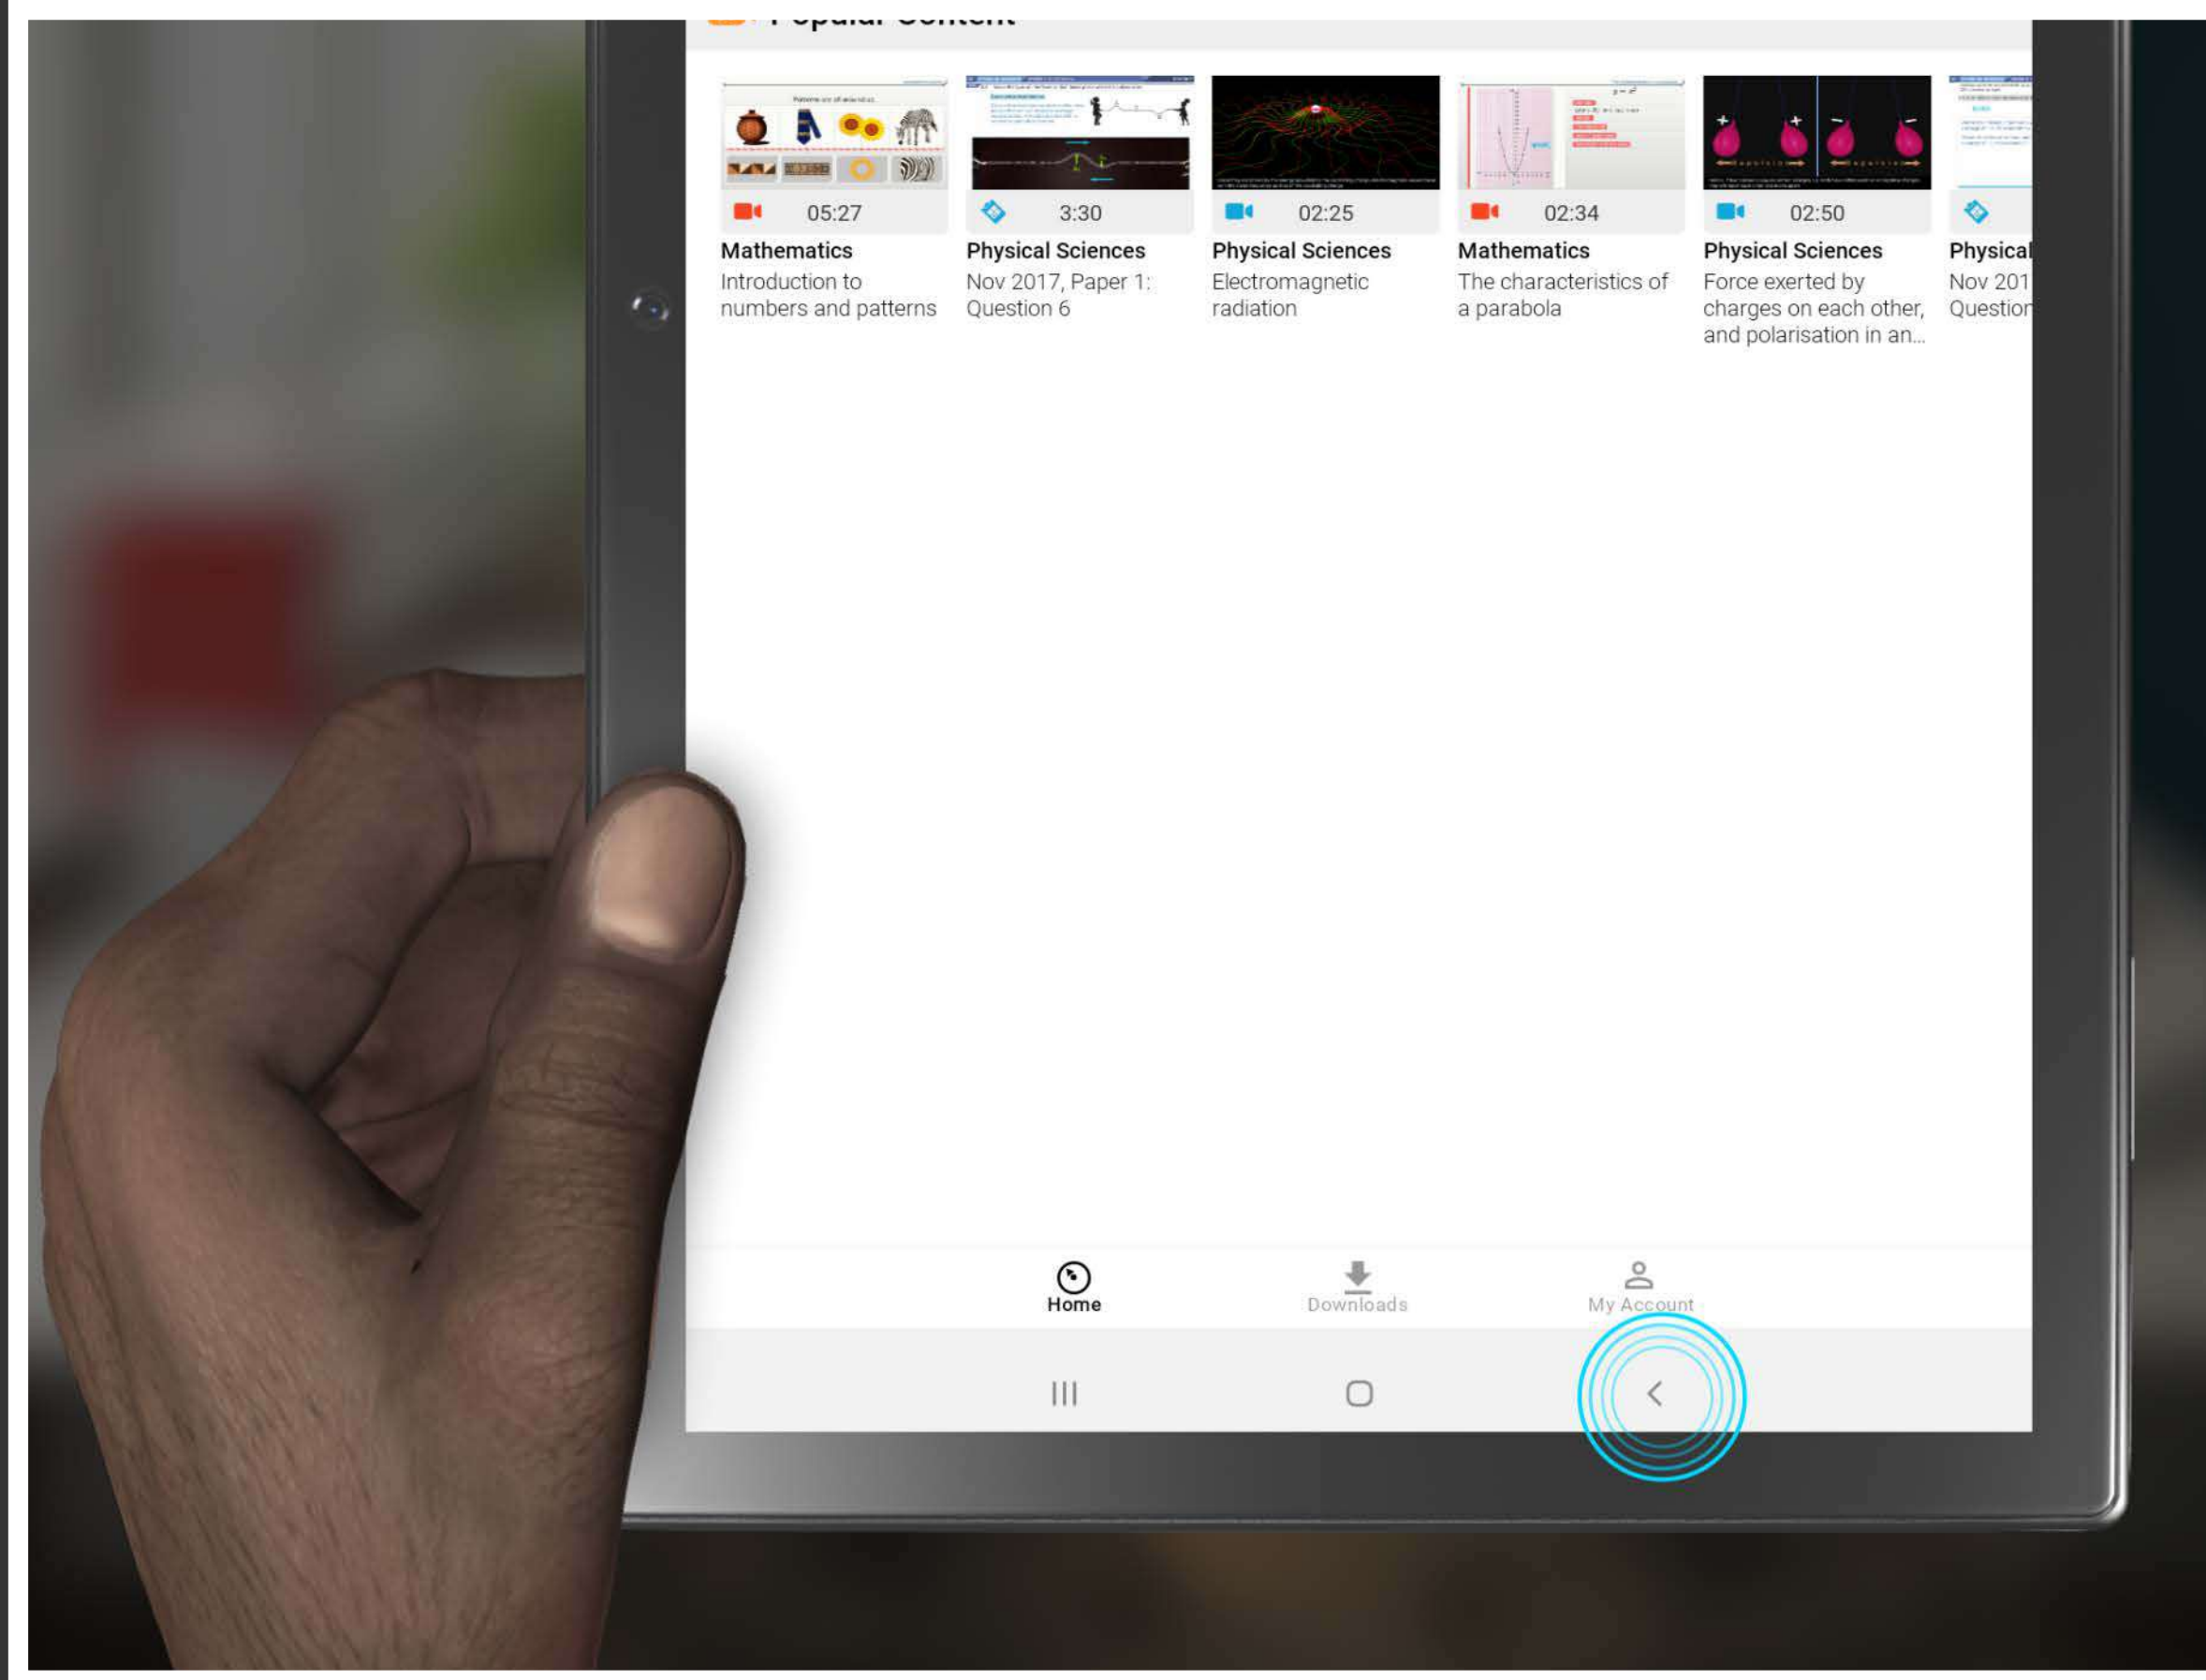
Popular Content

05:27
Mathematics
Introduction to numbers and patterns

3:30
Physical Sciences
Nov 2017, Paper 1: Question 6

02:25
Physical Sciences
Electromagnetic radiation

02:34
Mathematics
The characteristics of a parabola

02:50
Physical Sciences
Force exerted by charges on each other, and polarisation in an...

Physical
Nov 201
Question

Home
Downloads
My Account